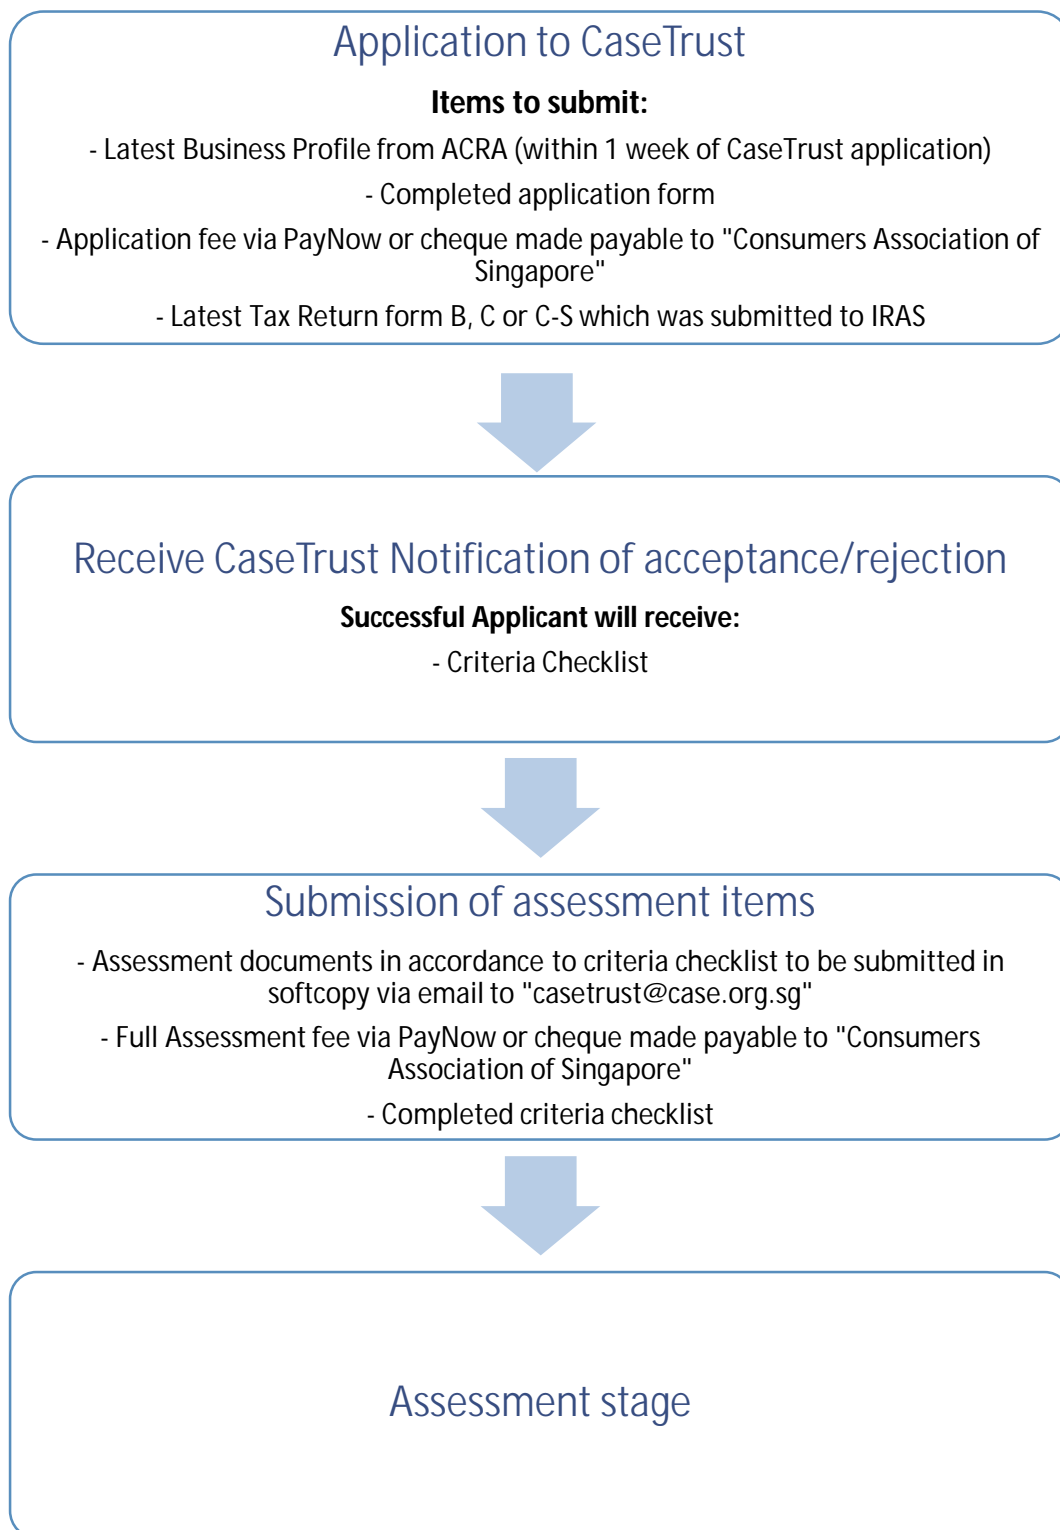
Application to CaseTrust

**Items to submit:**

- Latest Business Profile from ACRA (within 1 week of CaseTrust application)

- Completed application form

- Application fee via PayNow or cheque made payable to "Consumers Association of Singapore"

- Latest Tax Return form B, C or C-S which was submitted to IRAS

Receive CaseTrust Notification of acceptance/rejection

**Successful Applicant will receive:**

- Criteria Checklist

Submission of assessment items

- Assessment documents in accordance to criteria checklist to be submitted in softcopy via email to "casetrust@case.org.sg"

- Full Assessment fee via PayNow or cheque made payable to "Consumers Association of Singapore"

- Completed criteria checklist

Assessment stage